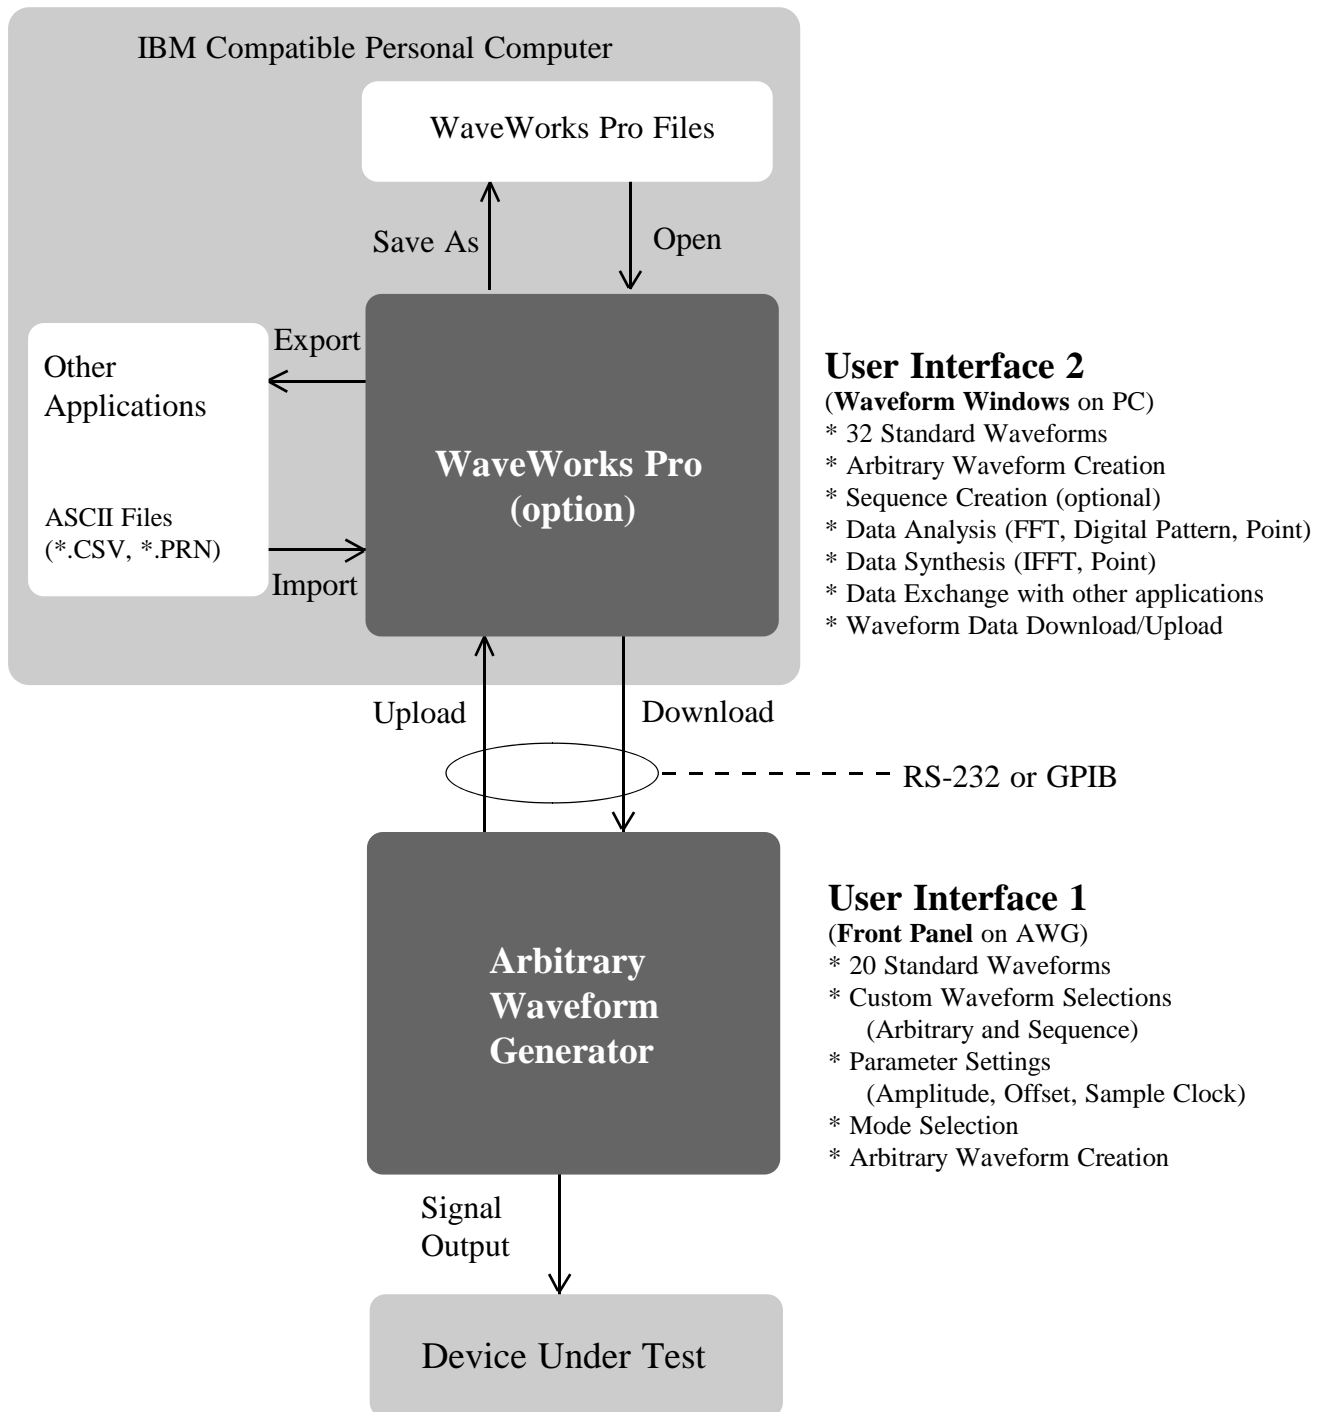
IBM Compatible Personal Computer

WaveWorks Pro Files

Save As

Open

Export

Other Applications

ASCII Files (*.CSV, *.PRN)

Import

WaveWorks Pro (option)

User Interface 2
(**Waveform Windows** on PC)
* 32 Standard Waveforms
* Arbitrary Waveform Creation
* Sequence Creation (optional)
* Data Analysis (FFT, Digital Pattern, Point)
* Data Synthesis (IFFT, Point)
* Data Exchange with other applications
* Waveform Data Download/Upload

Upload

Download

RS-232 or GPIB

Arbitrary Waveform Generator

User Interface 1
(**Front Panel** on AWG)
* 20 Standard Waveforms
* Custom Waveform Selections (Arbitrary and Sequence)
* Parameter Settings (Amplitude, Offset, Sample Clock)
* Mode Selection
* Arbitrary Waveform Creation

Signal Output

Device Under Test